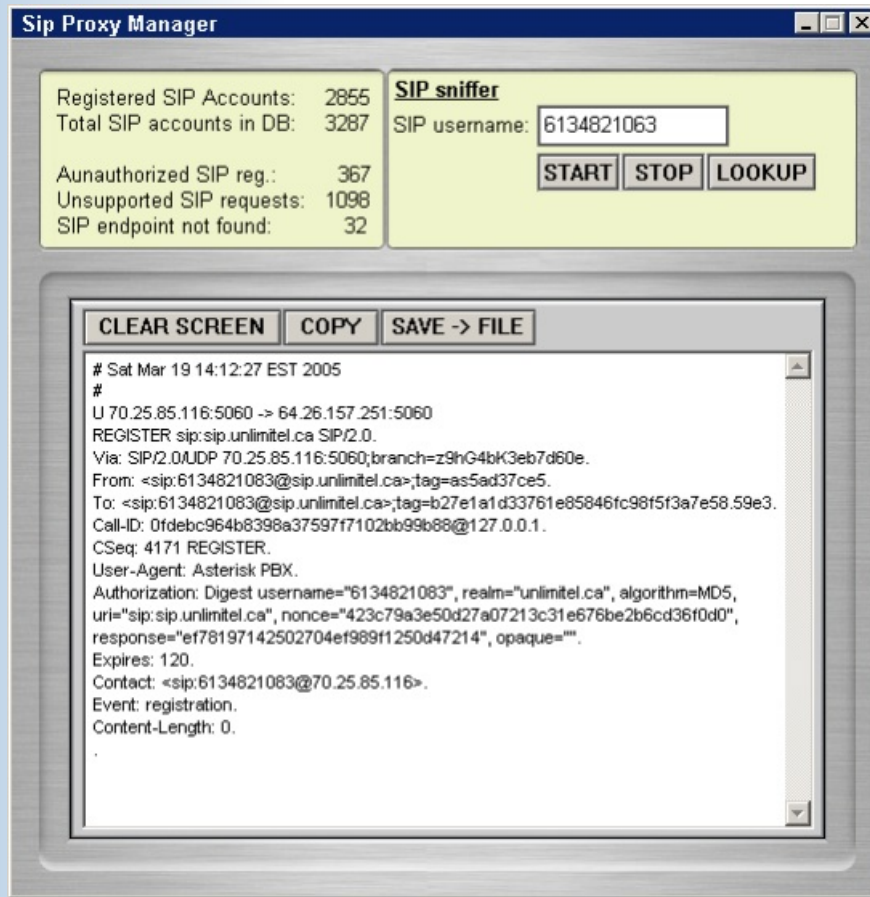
Sip Proxy Manager

Registered SIP Accounts: 2855
Total SIP accounts in DB: 3287

Aunauthorized SIP reg.: 367
Unsupported SIP requests: 1098
SIP endpoint not found: 32

SIP sniffer
SIP username: 6134821063
START STOP LOOKUP

CLEAR SCREEN COPY SAVE -> FILE

# Sat Mar 19 14:12:27 EST 2005
#
U 70.25.85.116:5060 -> 64.26.157.251:5060
REGISTER sip:sip.unlimitel.ca SIP/2.0.
Via: SIP/2.0/UDP 70.25.85.116:5060;branch=z9hG4bK3eb7d60e.
From: <sip:6134821083@sip.unlimitel.ca>;tag=as5ad37ce5.
To: <sip:6134821083@sip.unlimitel.ca>;tag=b27e1a1d33761e85846fc98f5f3a7e58.59e3.
Call-ID: 0fdebc964b8398a37597f7102bb99b88@127.0.0.1.
CSeq: 4171 REGISTER.
User-Agent: Asterisk PBX.
Authorization: Digest username="6134821083", realm="unlimitel.ca", algorithm=MD5, uri="sip:sip.unlimitel.ca", nonce="423c79a3e50d27a07213c31e676be2b6cd36f0d0", response="ef78197142502704ef989f1250d47214", opaque="".
Expires: 120.
Contact: <sip:6134821083@70.25.85.116>.
Event: registration.
Content-Length: 0.
.